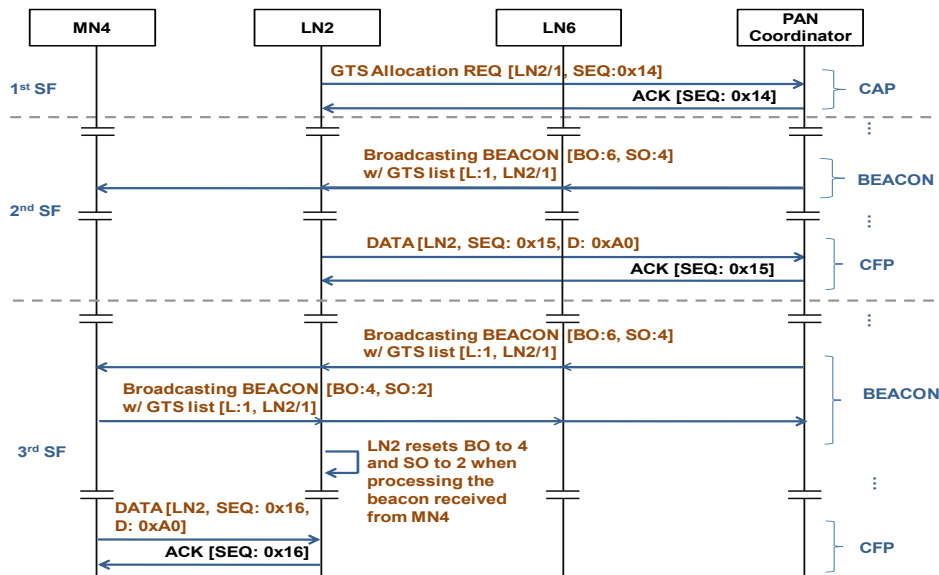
MN4

LN2

LN6

PAN Coordinator

1st SF

GTS Allocation REQ [LN2/1, SEQ:0x14]

ACK [SEQ: 0x14]

CAP

⋮

Broadcasting BEACON [BO:6, SO:4] w/ GTS list [L:1, LN2/1]

BEACON

2nd SF

⋮

DATA [LN2, SEQ: 0x15, D: 0xA0]

ACK [SEQ: 0x15]

CFP

⋮

Broadcasting BEACON [BO:6, SO:4] w/ GTS list [L:1, LN2/1]

Broadcasting BEACON [BO:4, SO:2] w/ GTS list [L:1, LN2/1]

BEACON

3rd SF

LN2 resets BO to 4 and SO to 2 when processing the beacon received from MN4

⋮

DATA [LN2, SEQ: 0x16, D: 0xA0]

ACK [SEQ: 0x16]

CFP